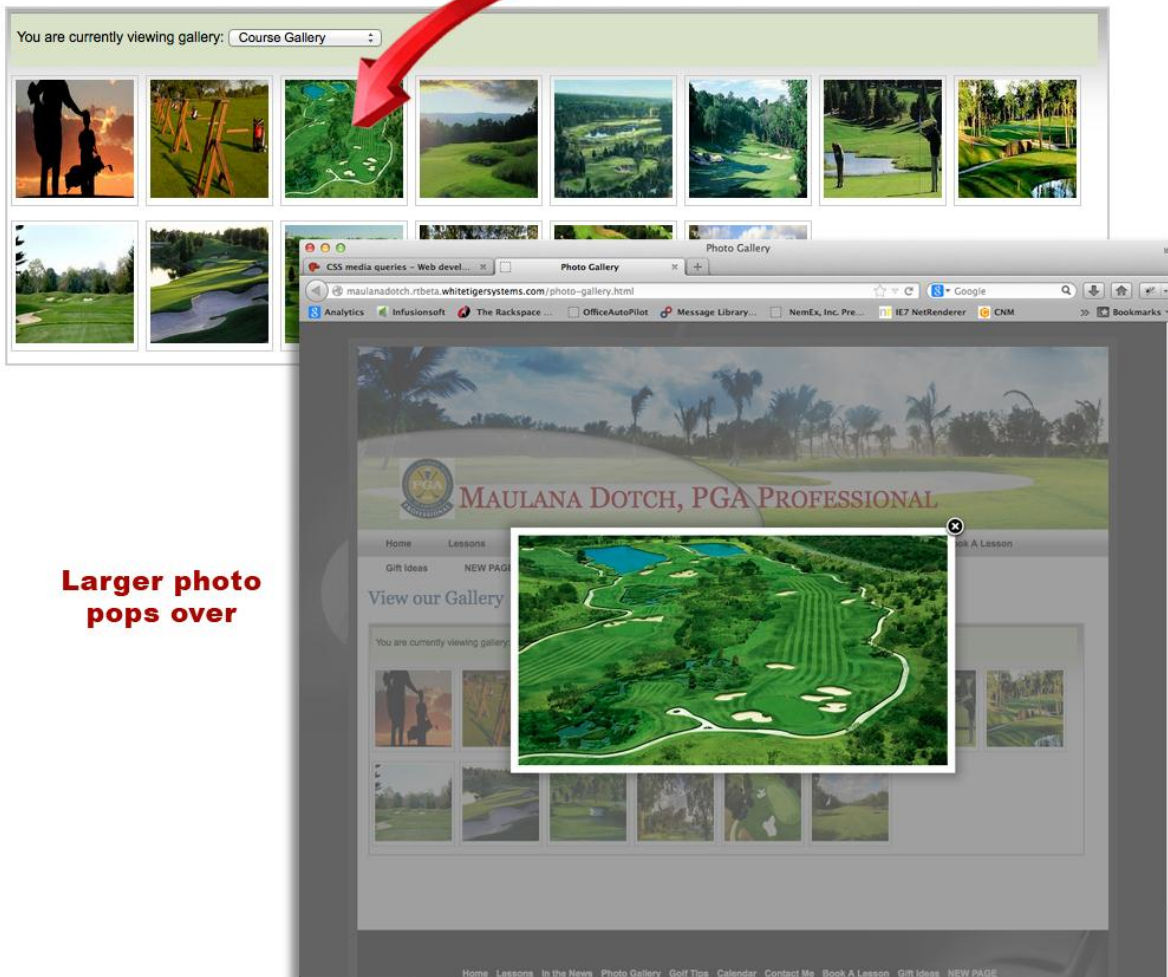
You are currently viewing gallery: Course Gallery

Photo Gallery

CSS media queries – Web devel...

Photo Gallery

maulanadotch.rtbeta.whitetigersystems.com/photo-gallery.html

Google

Analytics Infusionsoft The Rackspace ... OfficeAutoPilot Message Library... NemEx, Inc. Pre... IE7 NetRenderer CNM

Bookmarks

PGA PROFESSIONAL

MAULANA DOTCH, PGA PROFESSIONAL

Home Lessons

ok A Lesson

Gift Ideas NEW PAGE

View our Gallery

You are currently viewing gallery:

Larger photo pops over

Home Lessons In the News Photo Gallery Golf Tips Calendar Contact Me Book A Lesson Gift Ideas NEW PAGE